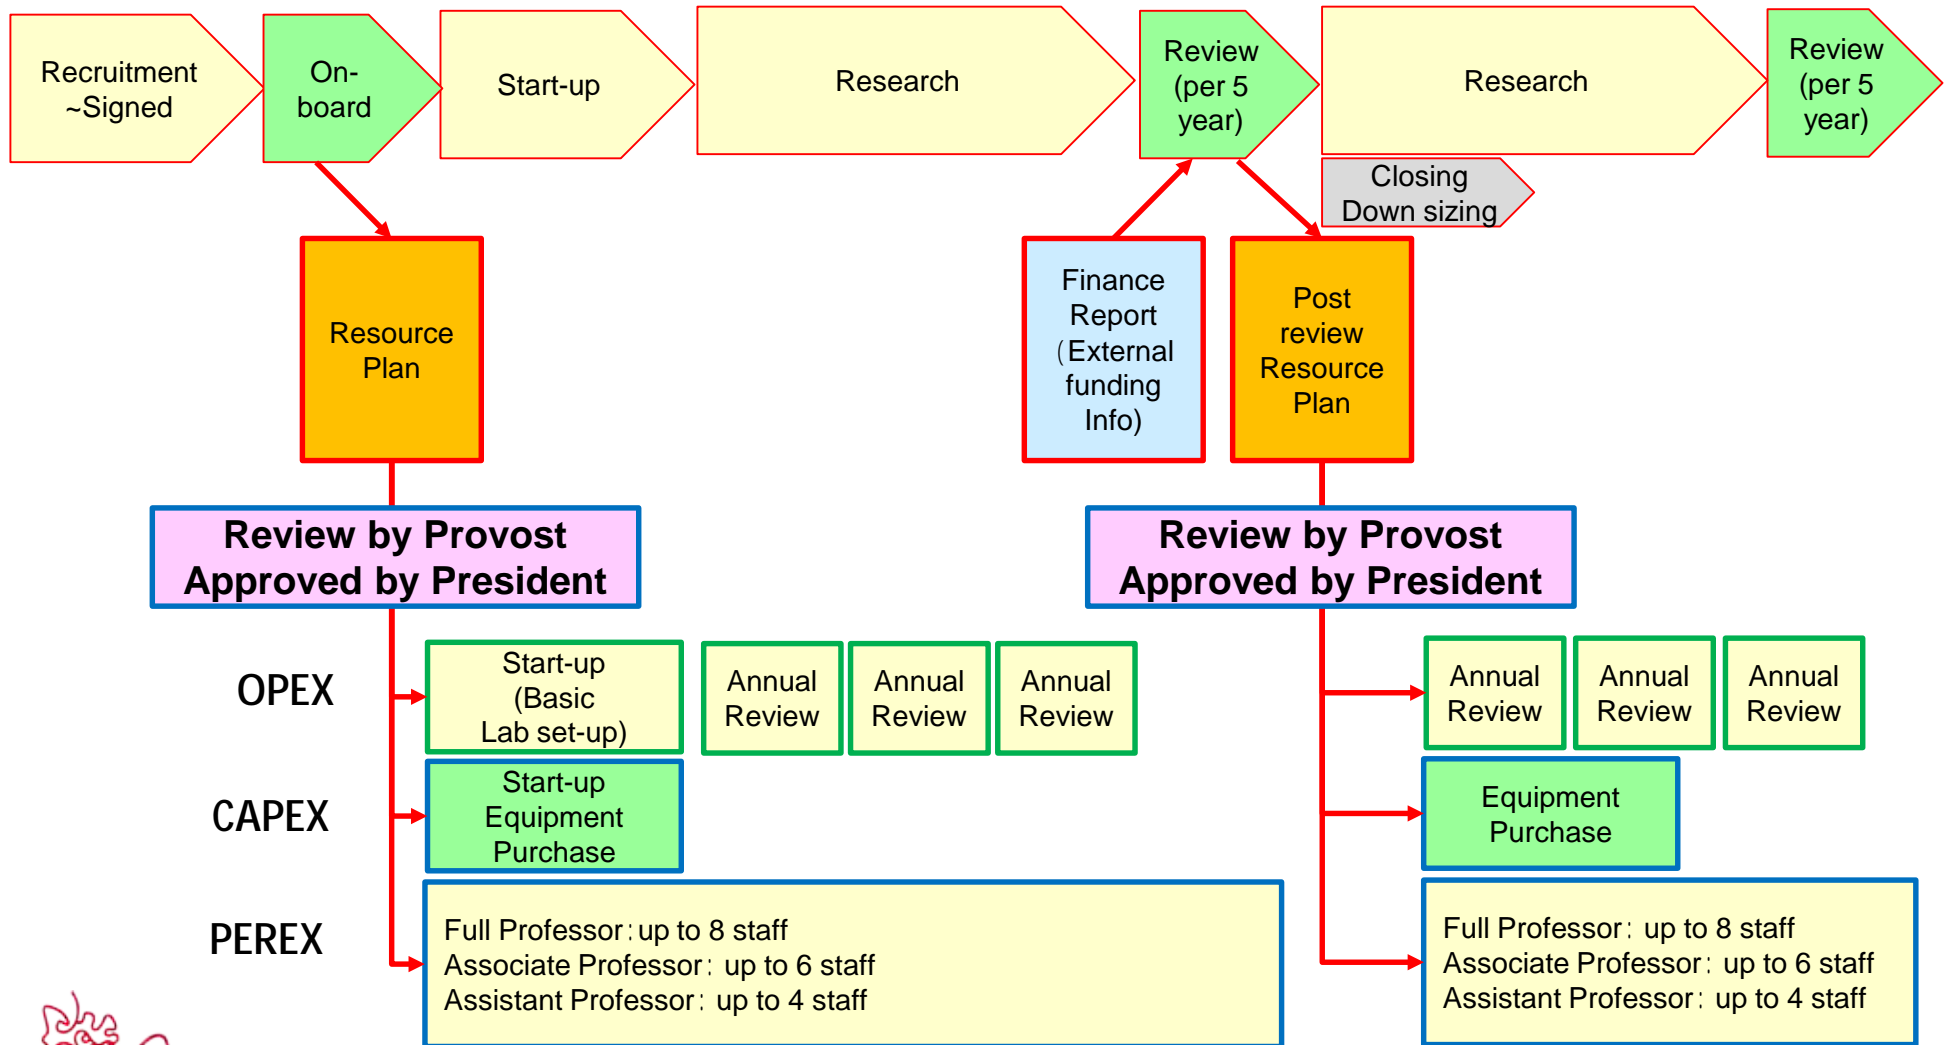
Recruitment ~Signed

On-board

Start-up

Research

Review (per 5 year)

Research

Review (per 5 year)

Closing Down sizing

Resource Plan

Finance Report (External funding Info)

Post review Resource Plan

Review by Provost
Approved by President

Review by Provost
Approved by President

OPEX

Start-up (Basic Lab set-up)

Annual Review

Annual Review

Annual Review

Annual Review

Annual Review

Annual Review

CAPEX

Start-up Equipment Purchase

Equipment Purchase

PEREX

Full Professor: up to 8 staff
Associate Professor: up to 6 staff
Assistant Professor: up to 4 staff

Full Professor: up to 8 staff
Associate Professor: up to 6 staff
Assistant Professor: up to 4 staff